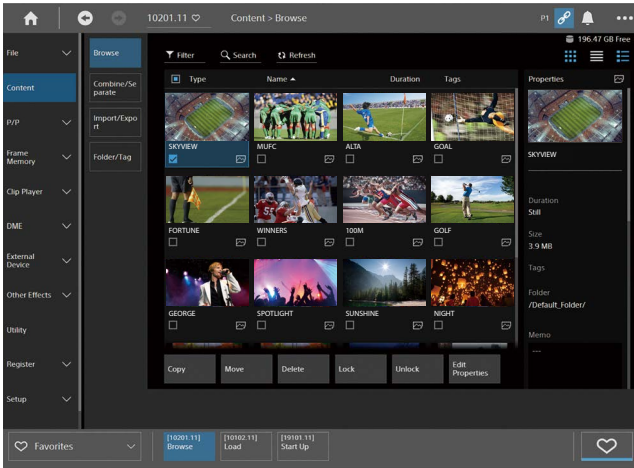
10201.11 ♡ Content > Browse

P1

File
Content
P/P
Frame Memory
Clip Player
DME
External Device
Other Effects
Utility
Register
Setup

Browse
Combine/Separate
Import/Export
Folder/Tag

Filter Search Refresh

196.47 GB Free

Type Name ▲ Duration Tags

SKYVIEW MUFC ALTA GOAL
FORTUNE WINNERS 100M GOLF
GEORGE SPOTLIGHT SUNSHINE NIGHT

Properties
SKYVIEW
Duration
Still
Size
3.9 MB
Tags
Folder
/Default_Folder/
Memo
---

Copy Move Delete Lock Unlock Edit Properties

Favorites

[10201.11] Browse
[10102.11] Load
[19101.11] Start Up